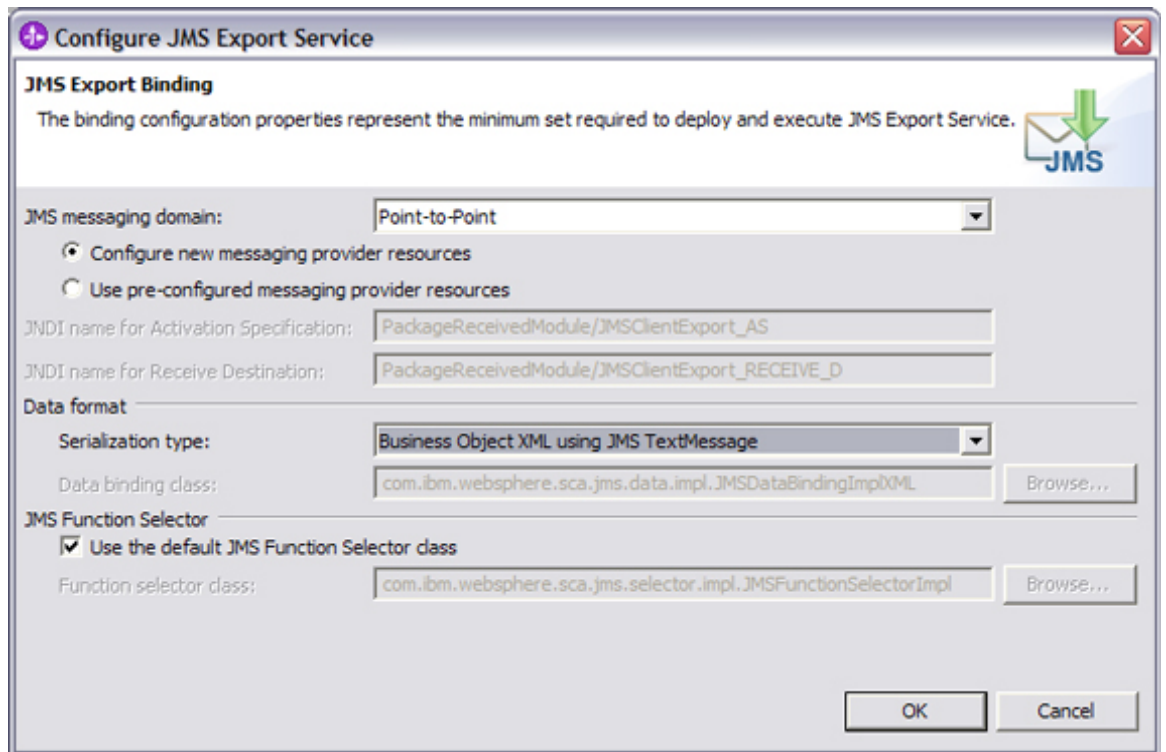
Configure JMS Export Service

JMS Export Binding

The binding configuration properties represent the minimum set required to deploy and execute JMS Export Service.

JMS

JMS messaging domain: Point-to-Point

Configure new messaging provider resources

Use pre-configured messaging provider resources

JNDI name for Activation Specification: PackageReceivedModule/JMSClientExport_AS

JNDI name for Receive Destination: PackageReceivedModule/JMSClientExport_RECEIVE_D

Data format

Serialization type: Business Object XML using JMS TextMessage

Data binding class: com.ibm.websphere.sca.jms.data.impl.JMSDataBindingImplXML Browse...

JMS Function Selector

Use the default JMS Function Selector class

Function selector class: com.ibm.websphere.sca.jms.selector.impl.JMSFunctionSelectorImpl Browse...

OK Cancel